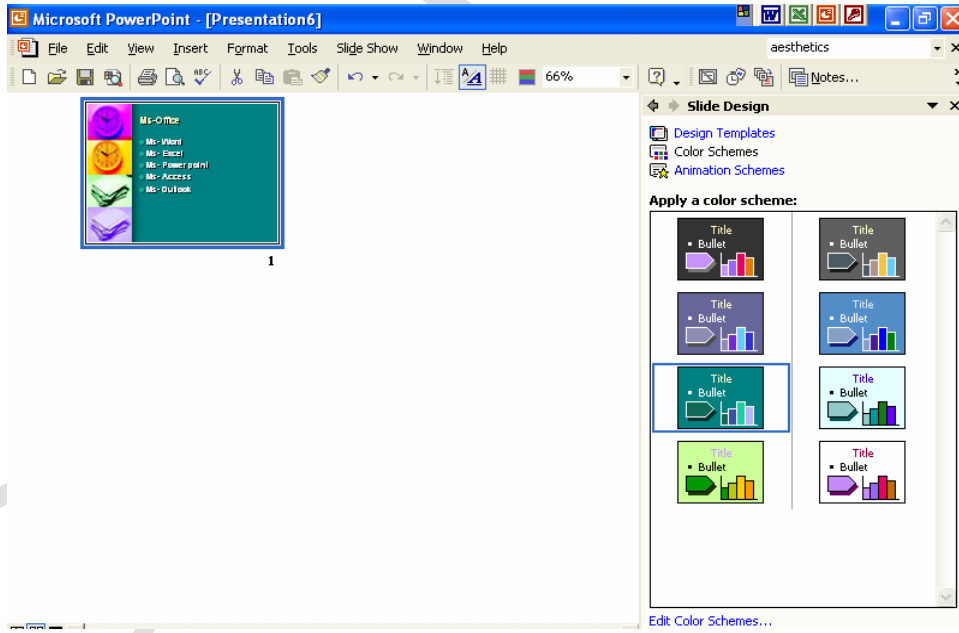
Microsoft PowerPoint - [Presentation6]

File Edit View Insert Format Tools Slide Show Window Help

aesthetics

66%

Notes...

Ms-Office
Ms- Word
Ms- Excel
Ms- Power point
Ms- Access
Ms- Outlook

1

Slide Design

Design Templates
Color Schemes
Animation Schemes

Apply a color scheme:

Title
Bullet

Title
Bullet

Title
Bullet

Title
Bullet

Title
Bullet

Title
Bullet

Title
Bullet

Title
Bullet

Edit Color Schemes...